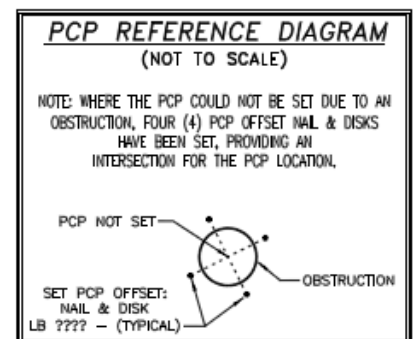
PCP REFERENCE DIAGRAM
(NOT TO SCALE)

NOTE: WHERE THE PCP COULD NOT BE SET DUE TO AN OBSTRUCTION, FOUR (4) PCP OFFSET NAIL & DISKS HAVE BEEN SET, PROVIDING AN INTERSECTION FOR THE PCP LOCATION.

PCP NOT SET

OBSTRUCTION

SET PCP OFFSET: NAIL & DISK LB ???? – (TYPICAL)